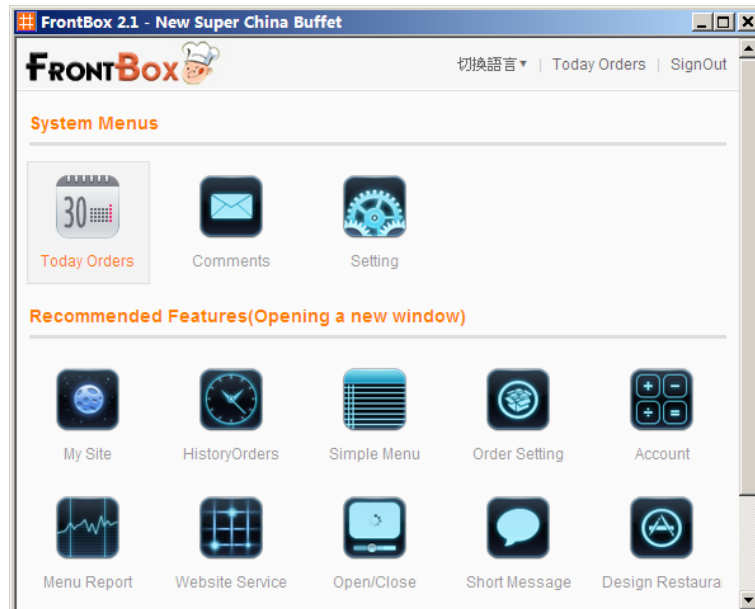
FrontBox 2.1 - New Super China Buffet

FRONTBOX

切換語言▾ | Today Orders | SignOut

System Menus

30

Today Orders

Comments

Setting

Recommended Features(Opening a new window)

My Site

HistoryOrders

Simple Menu

Order Setting

Account

Menu Report

Website Service

Open/Close

Short Message

Design Restaura